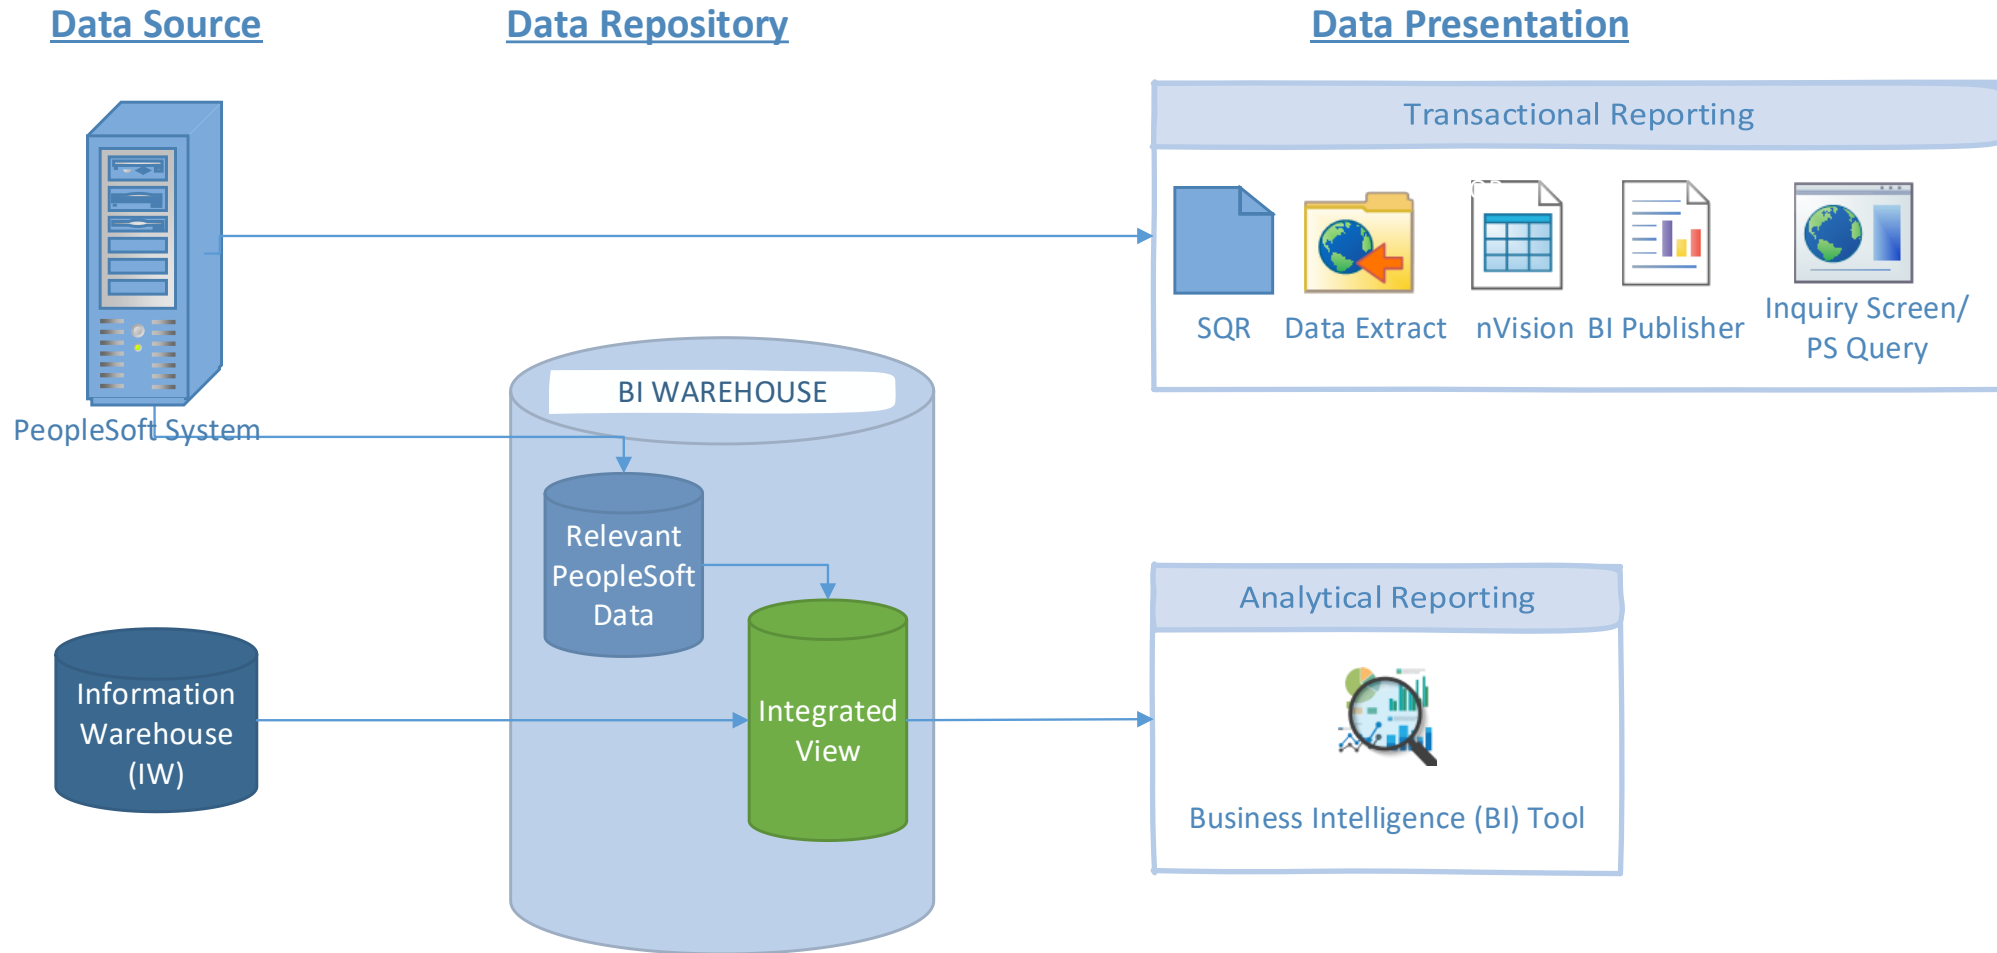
Data Source

Data Repository

Data Presentation

Transactional Reporting

SQR

Data Extract

nVision

BI Publisher

Inquiry Screen/ PS Query

PeopleSoft System

BI WAREHOUSE

Relevant PeopleSoft Data

Integrated View

Information Warehouse (IW)

Analytical Reporting

Business Intelligence (BI) Tool